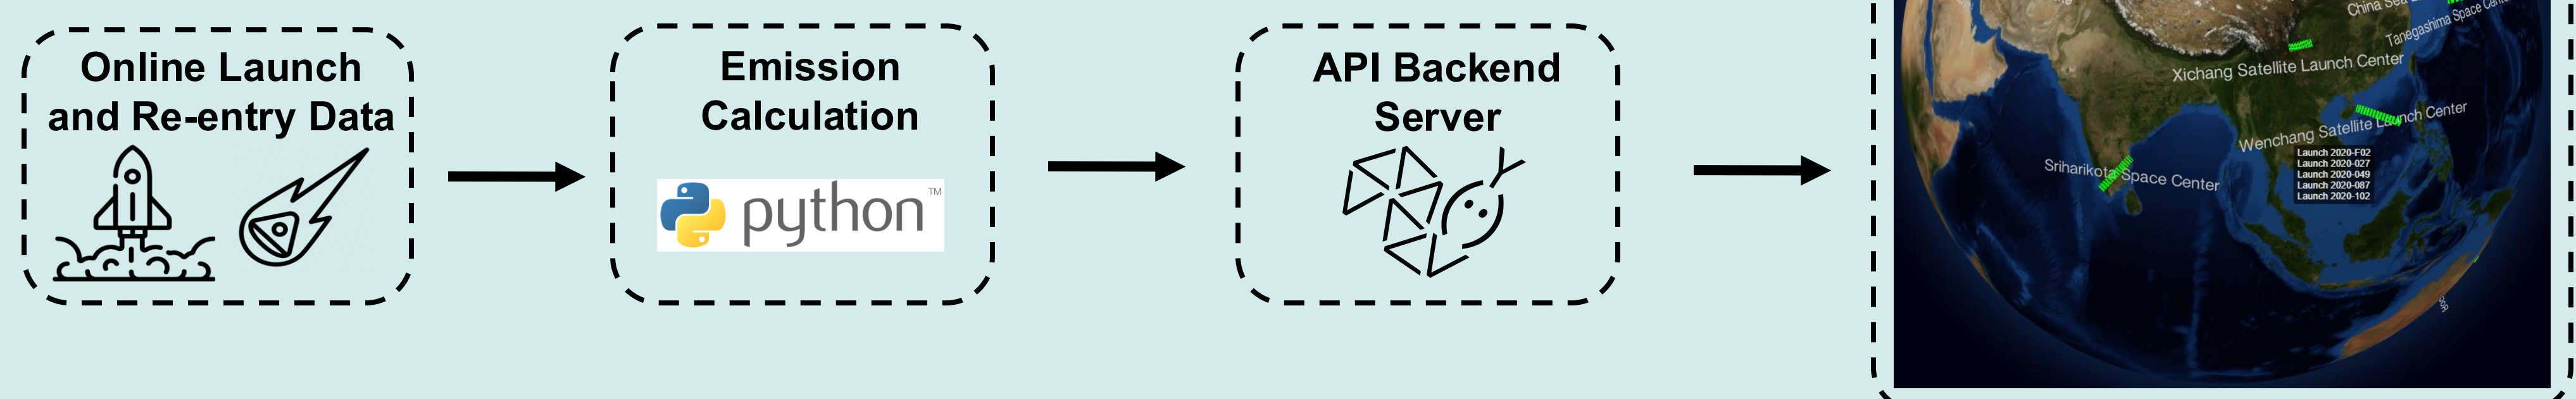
Online Launch and Re-entry Data

Emission Calculation

python™

API Backend Server

China Sea
Tanegashima Space Cen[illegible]
Xichang Satellite Launch Center
Wenchang Satellite Launch Center
Sriharikota Space Center
Launch 2020-F02
Launch 2020-027
Launch 2020-049
Launch 2020-087
Launch 2020-102